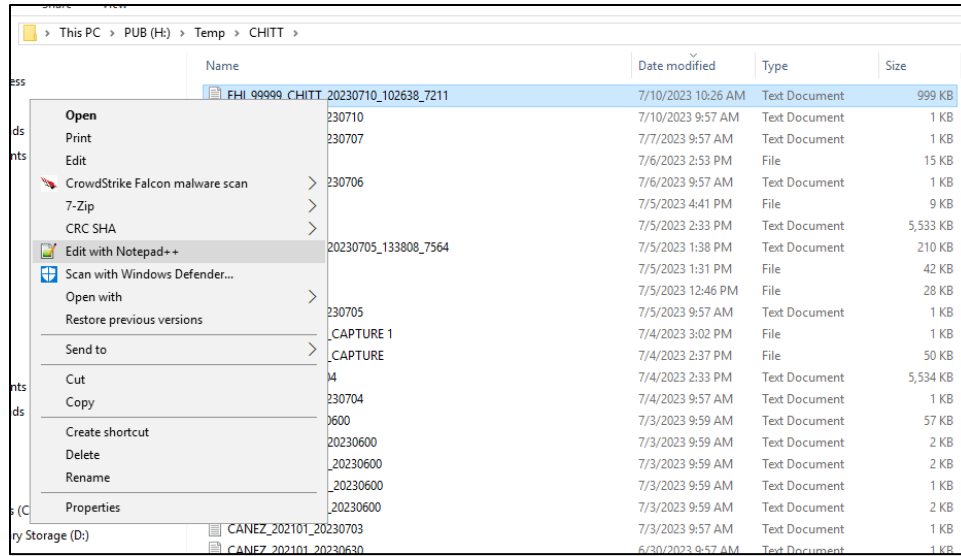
This PC > PUB (H:) > Temp > CHITT >

Name | Date modified | Type | Size

ess
ds
nts
nts
ds
s (C
ry Storage (D:)

Open
Print
Edit
CrowdStrike Falcon malware scan
7-Zip
CRC SHA
Edit with Notepad++
Scan with Windows Defender...
Open with
Restore previous versions
Send to
Cut
Copy
Create shortcut
Delete
Rename
Properties

| Name | Date modified | Type | Size |
|---|---|---|---|
| FHL 99999 CHITT 20230710_102638_7211 | 7/10/2023 10:26 AM | Text Document | 999 KB |
| 230710 | 7/10/2023 9:57 AM | Text Document | 1 KB |
| 230707 | 7/7/2023 9:57 AM | Text Document | 1 KB |
| | 7/6/2023 2:53 PM | File | 15 KB |
| 230706 | 7/6/2023 9:57 AM | Text Document | 1 KB |
| | 7/5/2023 4:41 PM | File | 9 KB |
| | 7/5/2023 2:33 PM | Text Document | 5,533 KB |
| 20230705_133808_7564 | 7/5/2023 1:38 PM | Text Document | 210 KB |
| | 7/5/2023 1:31 PM | File | 42 KB |
| | 7/5/2023 12:46 PM | File | 28 KB |
| 230705 | 7/5/2023 9:57 AM | Text Document | 1 KB |
| CAPTURE 1 | 7/4/2023 3:02 PM | File | 1 KB |
| CAPTURE | 7/4/2023 2:37 PM | File | 50 KB |
| 04 | 7/4/2023 2:33 PM | Text Document | 5,534 KB |
| 230704 | 7/4/2023 9:57 AM | Text Document | 1 KB |
| 0600 | 7/3/2023 9:59 AM | Text Document | 57 KB |
| 20230600 | 7/3/2023 9:59 AM | Text Document | 2 KB |
| _20230600 | 7/3/2023 9:59 AM | Text Document | 2 KB |
| _20230600 | 7/3/2023 9:59 AM | Text Document | 1 KB |
| _20230600 | 7/3/2023 9:59 AM | Text Document | 2 KB |
| CANEZ_202101_20230703 | 7/3/2023 9:57 AM | Text Document | 1 KB |
| CANEZ_202101_20230630 | 6/30/2023 9:57 AM | Text Document | 1 KB |